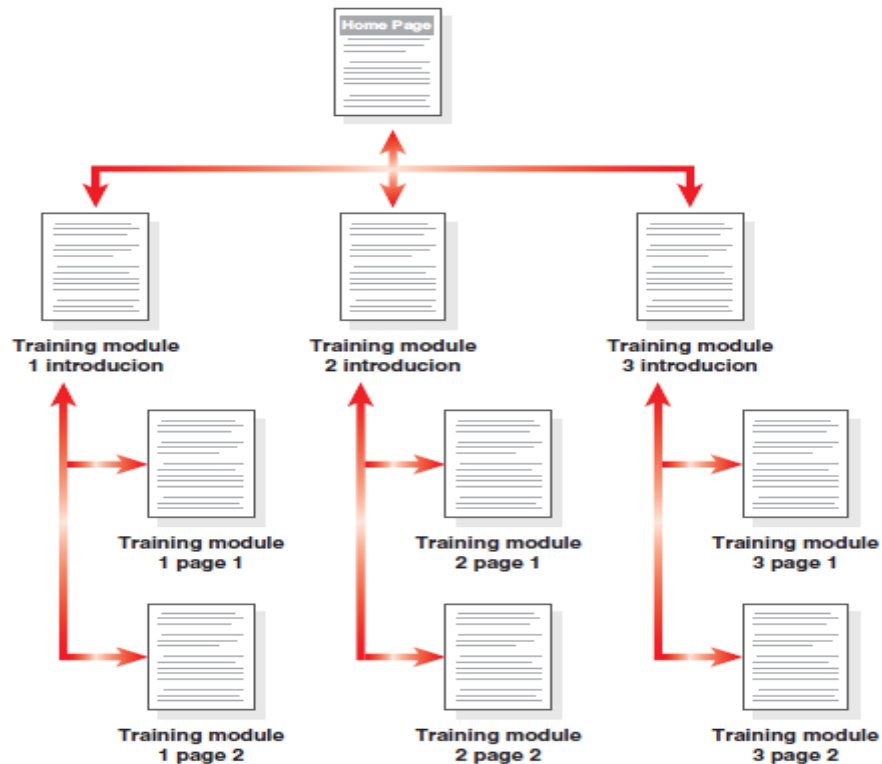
Home Page

Training module 1 introducion

Training module 2 introducion

Training module 3 introducion

Training module 1 page 1

Training module 2 page 1

Training module 3 page 1

Training module 1 page 2

Training module 2 page 2

Training module 3 page 2